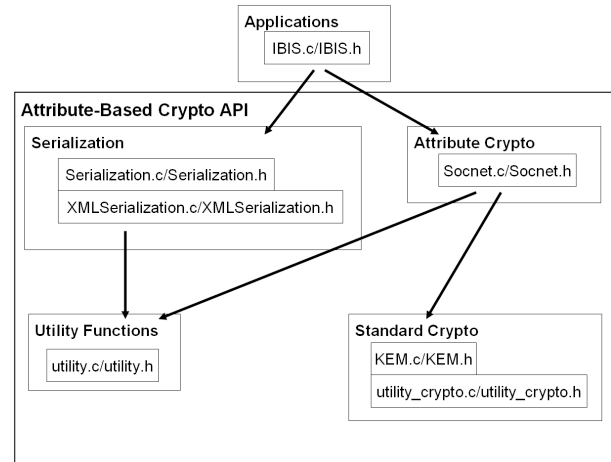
Applications
IBIS.c/IBIS.h

Attribute-Based Crypto API

Serialization
Serialization.c/Serialization.h
XMLSerialization.c/XMLSerialization.h

Attribute Crypto
Socnet.c/Socnet.h

Utility Functions
utility.c/utility.h

Standard Crypto
KEM.c/KEM.h
utility_crypto.c/utility_crypto.h